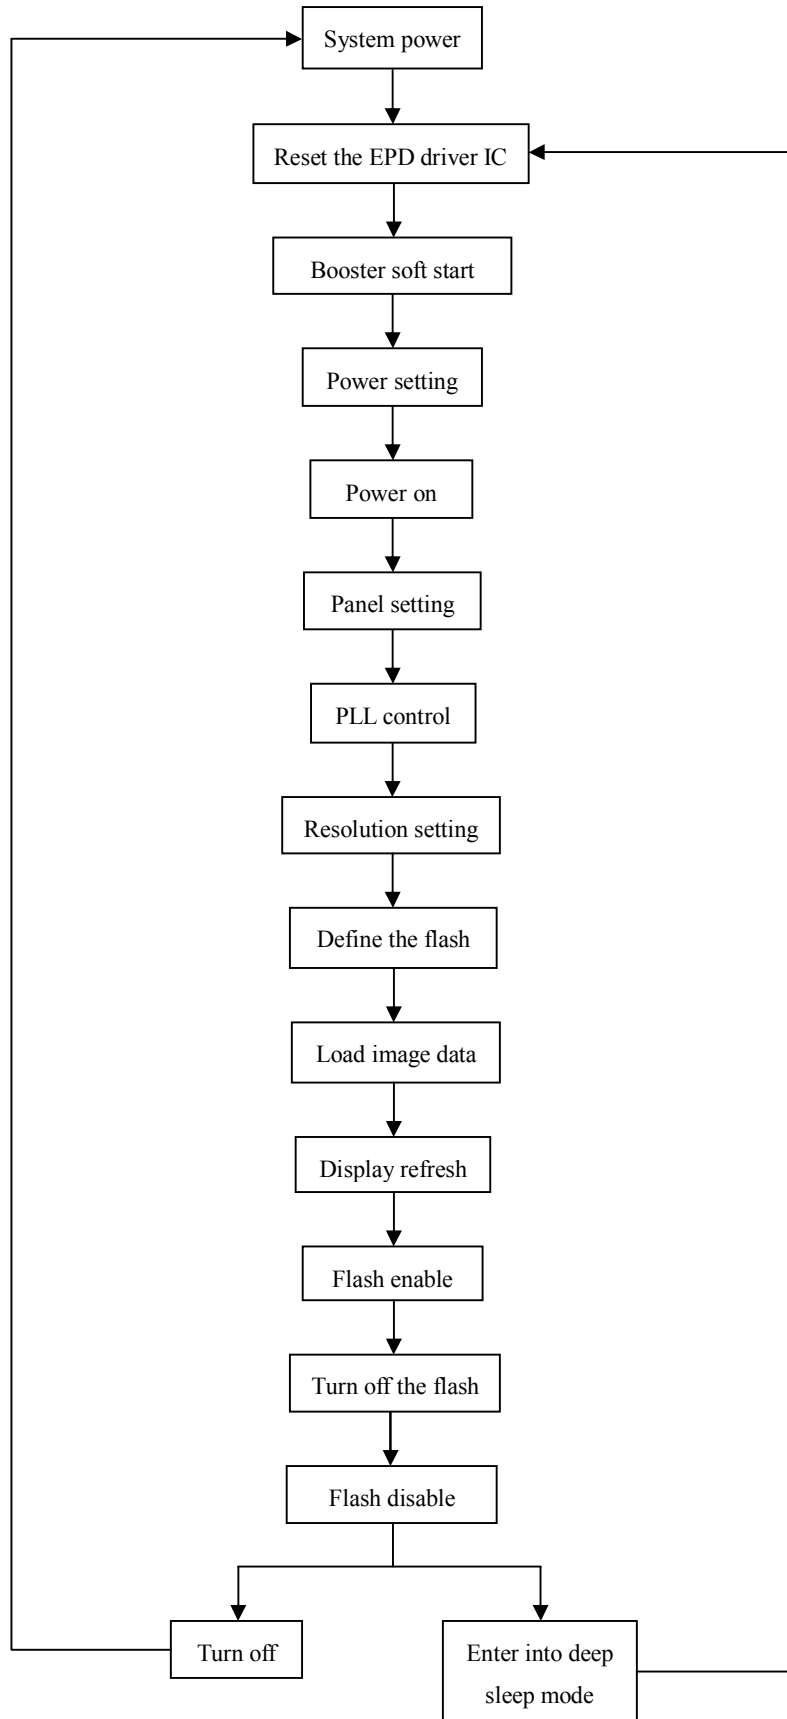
System power

Reset the EPD driver IC

Booster soft start

Power setting

Power on

Panel setting

PLL control

Resolution setting

Define the flash

Load image data

Display refresh

Flash enable

Turn off the flash

Flash disable

Turn off

Enter into deep sleep mode